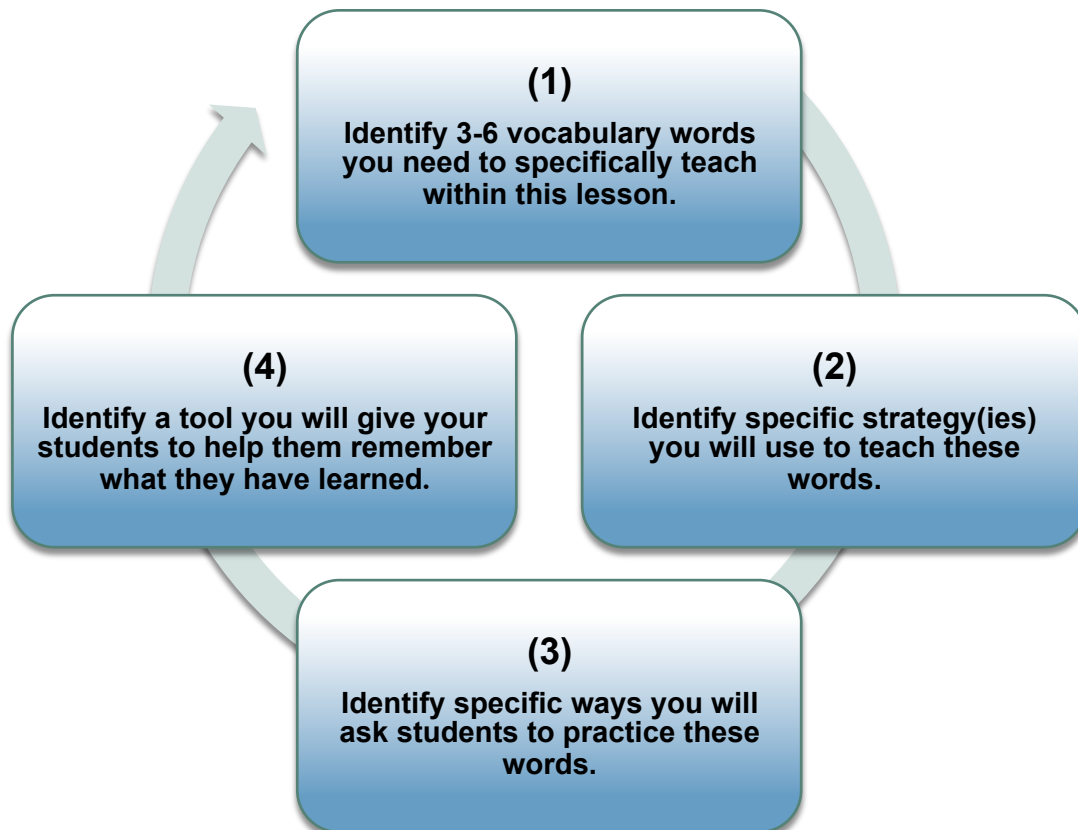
(1)
Identify 3-6 vocabulary words you need to specifically teach within this lesson.

(2)
Identify specific strategy(ies) you will use to teach these words.

(3)
Identify specific ways you will ask students to practice these words.

(4)
Identify a tool you will give your students to help them remember what they have learned.